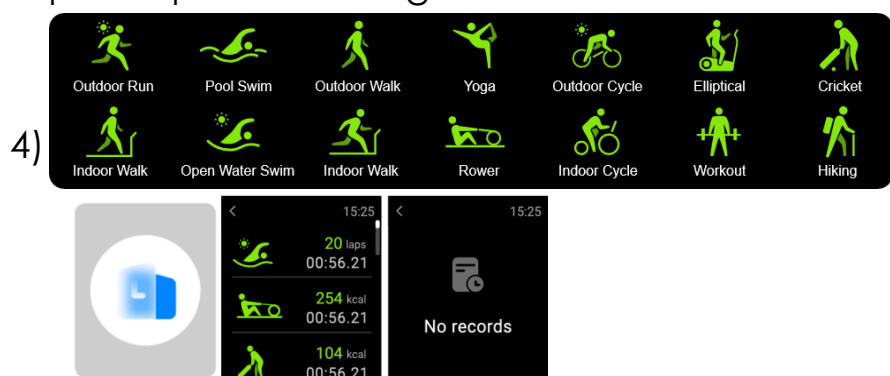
4)

Outdoor Run
Pool Swim
Outdoor Walk
Yoga
Outdoor Cycle
Elliptical
Cricket
Indoor Walk
Open Water Swim
Indoor Walk
Rower
Indoor Cycle
Workout
Hiking

<
15:25
20 laps
00:56.21
254 kcal
00:56.21
104 kcal
00:56.21

<
15:25
No records